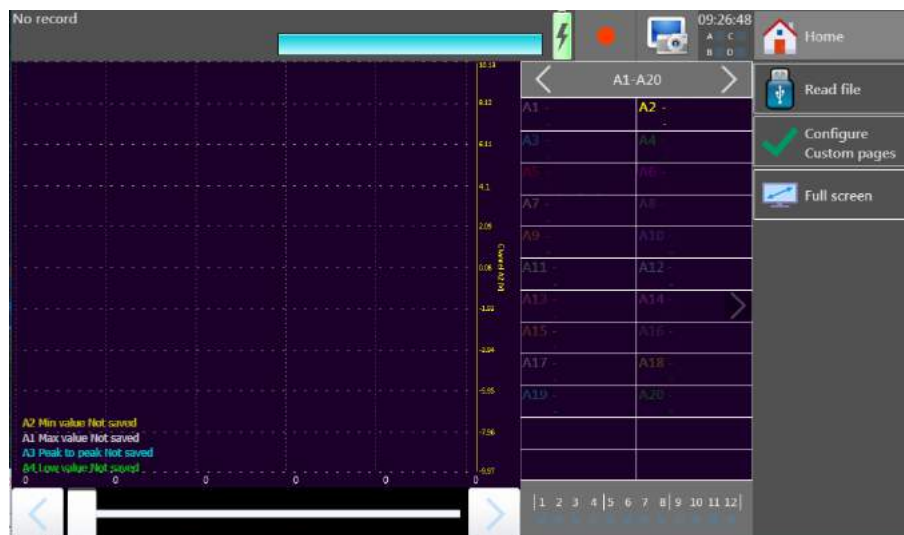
No record

09:26:48

A C
B D

Home

Read file

Configure Custom pages

Full screen

A1-A20

A1 -
A2 -
A3 -
A4 -
A5 -
A6 -
A7 -
A8 -
A9 -
A10 -
A11 -
A12 -
A13 -
A14 -
A15 -
A16 -
A17 -
A18 -
A19 -
A20 -

10.13
8.12
6.11
4.1
2.05
0.08
-1.92
-3.94
-5.95
-7.56
-9.97

Channel A2 (V)

A2 Min value Not saved
A1 Max value Not saved
A3 Peak to peak Not saved
A4 Low value Not saved

0 0 0 0 0 0

1 2 3 4 5 6 7 8 9 10 11 12